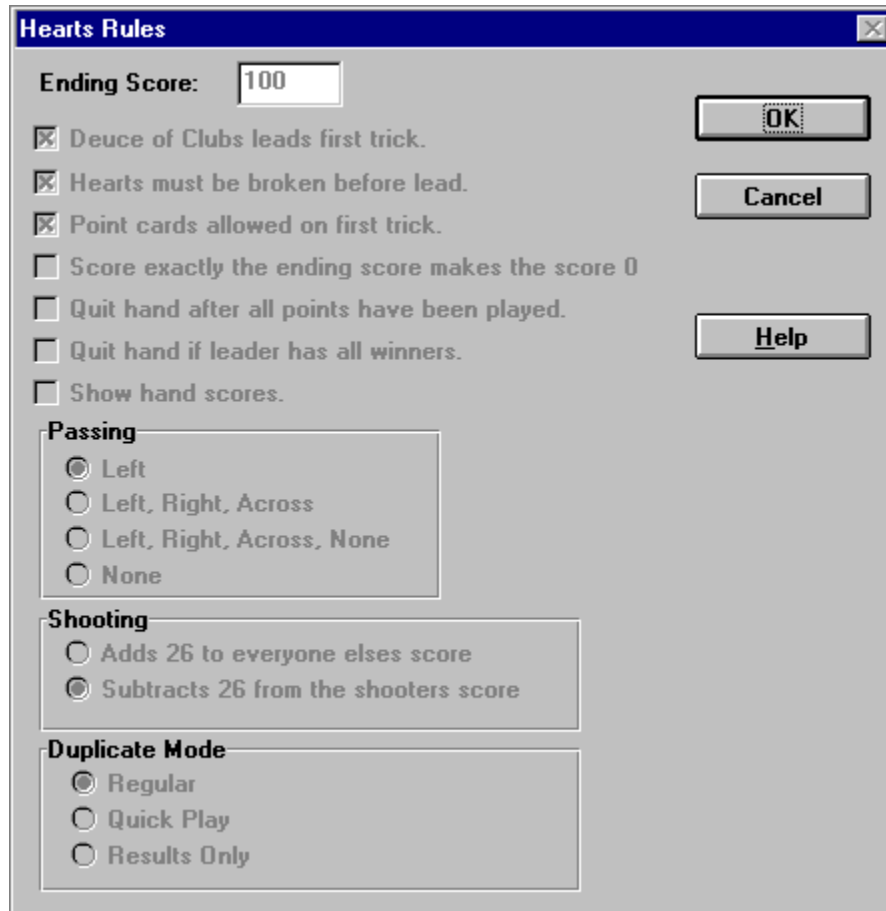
Hearts Rules

Ending Score: 100

OK

Cancel

Help

Deuce of Clubs leads first trick.

Hearts must be broken before lead.

Point cards allowed on first trick.

Score exactly the ending score makes the score 0

Quit hand after all points have been played.

Quit hand if leader has all winners.

Show hand scores.

Passing

Left

Left, Right, Across

Left, Right, Across, None

None

Shooting

Adds 26 to everyone elses score

Subtracts 26 from the shooters score

Duplicate Mode

Regular

Quick Play

Results Only